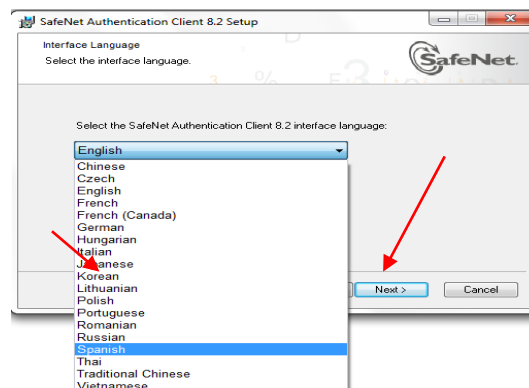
SafeNet Authentication Client 8.2 Setup

Interface Language
Select the interface language.

SafeNet

Select the SafeNet Authentication Client 8.2 interface language:

English

Chinese
Czech
English
French
French (Canada)
German
Hungarian
Italian
Japanese
Korean
Lithuanian
Polish
Portuguese
Romanian
Russian
Spanish
Thai
Traditional Chinese
Vietnamese

Next >
Cancel